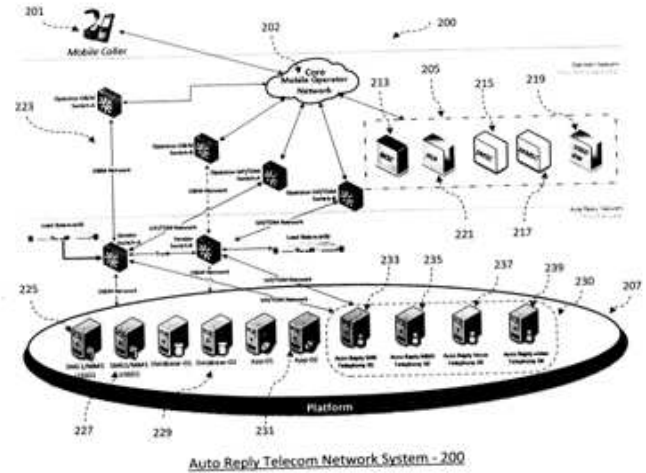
201

Mobile Caller

202

200

Core Mobile Operator Network

213

205

215

219

223

Operator Network

Operator GSM Switch

Operator UMTS/CDMA Switch

221

217

Auto Reply Network

GSM Network

UMTS Network

Local Network

Local Network

233

235

237

239

230

207

225

SMS/MMS

SMS/MMS

Database

Database

Auto Reply SMS Telephony

Auto Reply MMS Telephony

Auto Reply Voice Telephony

Auto Reply Video Telephony

Platform

227

229

231

Auto Reply Telecom Network System - 200